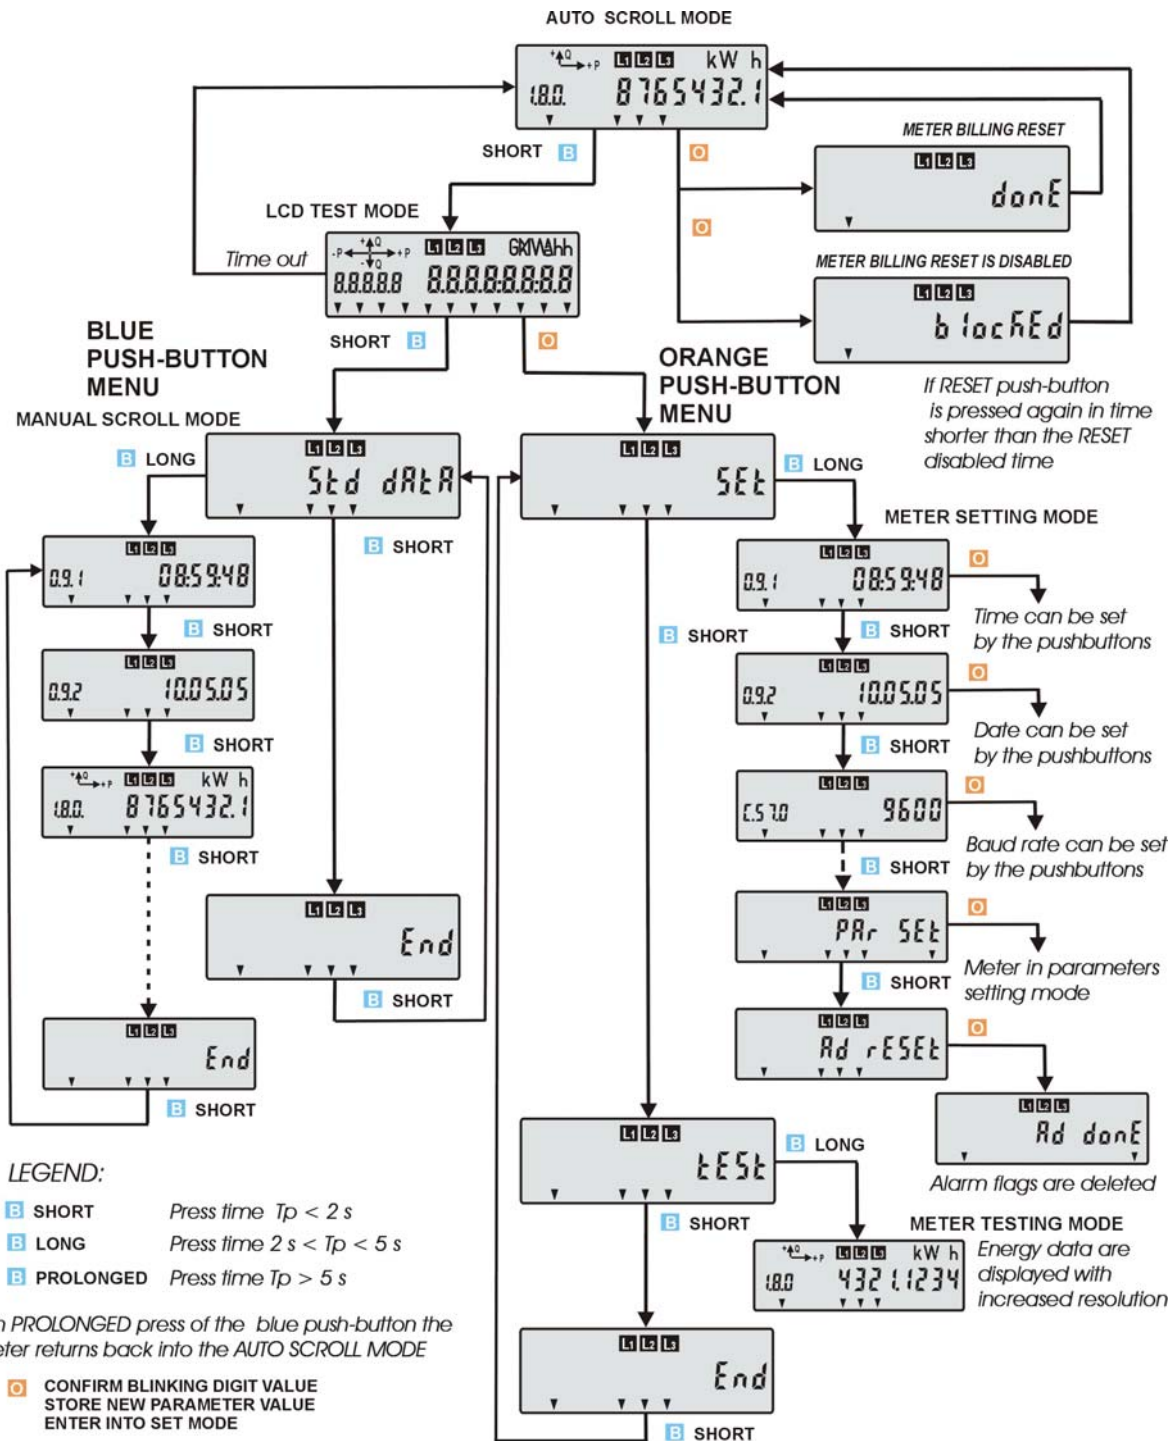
AUTO SCROLL MODE

+Q +P L1 L2 L3 kW h
1.8.0. 87654321

SHORT B

O

METER BILLING RESET

L1 L2 L3
donE

O

METER BILLING RESET IS DISABLED

L1 L2 L3
blocHEd

If RESET push-button is pressed again in time shorter than the RESET disabled time

LCD TEST MODE

Time out

-P +Q +P -Q L1 L2 L3 GkVAhh
8.8.8.8.8 8.8.8.8.8.8.8.8

SHORT B

O

BLUE PUSH-BUTTON MENU

MANUAL SCROLL MODE

ORANGE PUSH-BUTTON MENU

L1 L2 L3
Std dAtA

L1 L2 L3
SEt

B LONG

B LONG

METER SETTING MODE

L1 L2 L3
0.9.1 08:59:48

B SHORT

B SHORT

L1 L2 L3
0.9.1 08:59:48

O

Time can be set by the pushbuttons

B SHORT

B SHORT

L1 L2 L3
0.9.2 10.05.05

L1 L2 L3
0.9.2 10.05.05

O

Date can be set by the pushbuttons

B SHORT

B SHORT

+Q +P L1 L2 L3 kW h
1.8.0. 87654321

L1 L2 L3
C.5.7.0 9600

O

Baud rate can be set by the pushbuttons

B SHORT

B SHORT

L1 L2 L3
PAr SEt

O

Meter in parameters setting mode

L1 L2 L3
End

B SHORT

B SHORT

L1 L2 L3
Ad rESEt

O

L1 L2 L3
End

L1 L2 L3
Ad donE

B SHORT

Alarm flags are deleted

L1 L2 L3
tESt

B LONG

LEGEND:

| B SHORT | Press time $Tp < 2$ s |
|---|---|
| B LONG | Press time $2$ s $< Tp < 5$ s |
| B PROLONGED | Press time $Tp > 5$ s |

B SHORT

METER TESTING MODE

+Q +P L1 L2 L3 kW h
1.8.0 4321.1234

Energy data are displayed with increased resolution

n PROLONGED press of the blue push-button the eter returns back into the AUTO SCROLL MODE

L1 L2 L3
End

O CONFIRM BLINKING DIGIT VALUE
STORE NEW PARAMETER VALUE
ENTER INTO SET MODE

B SHORT